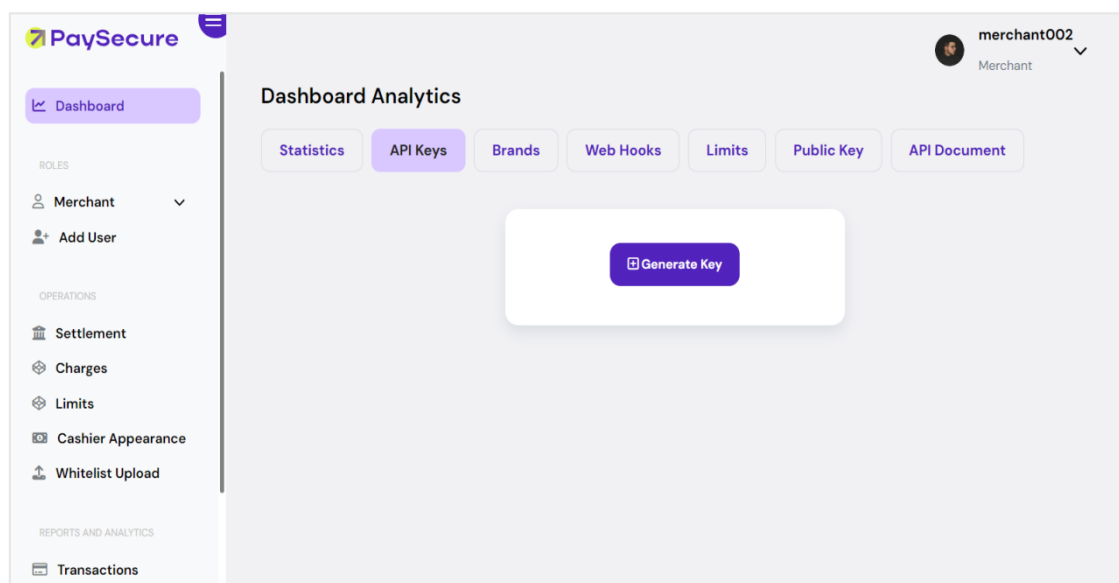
PaySecure

Dashboard

ROLES

Merchant

Add User

OPERATIONS

Settlement

Charges

Limits

Cashier Appearance

Whitelist Upload

REPORTS AND ANALYTICS

Transactions

merchant002
Merchant

Dashboard Analytics

Statistics | API Keys | Brands | Web Hooks | Limits | Public Key | API Document

Generate Key